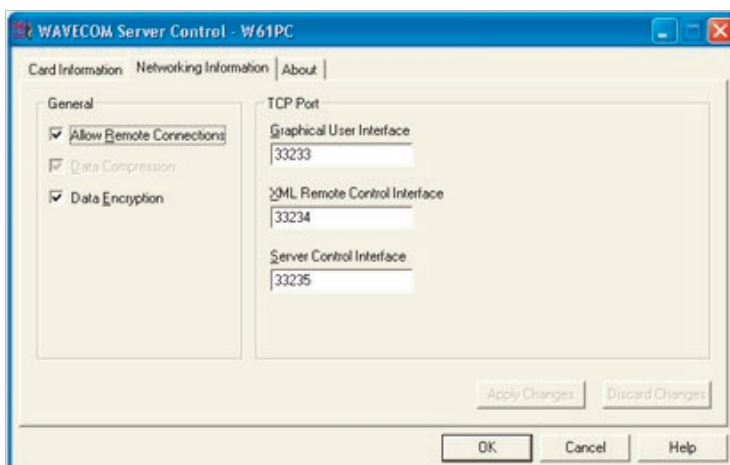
WAVECOM Server Control - W61PC

Card Information | Networking Information | About

General

Allow Remote Connections

Data Compression

Data Encryption

TCP Port

Graphical User Interface

33233

XML Remote Control Interface

33234

Server Control Interface

33235

Apply Changes

Discard Changes

OK

Cancel

Help